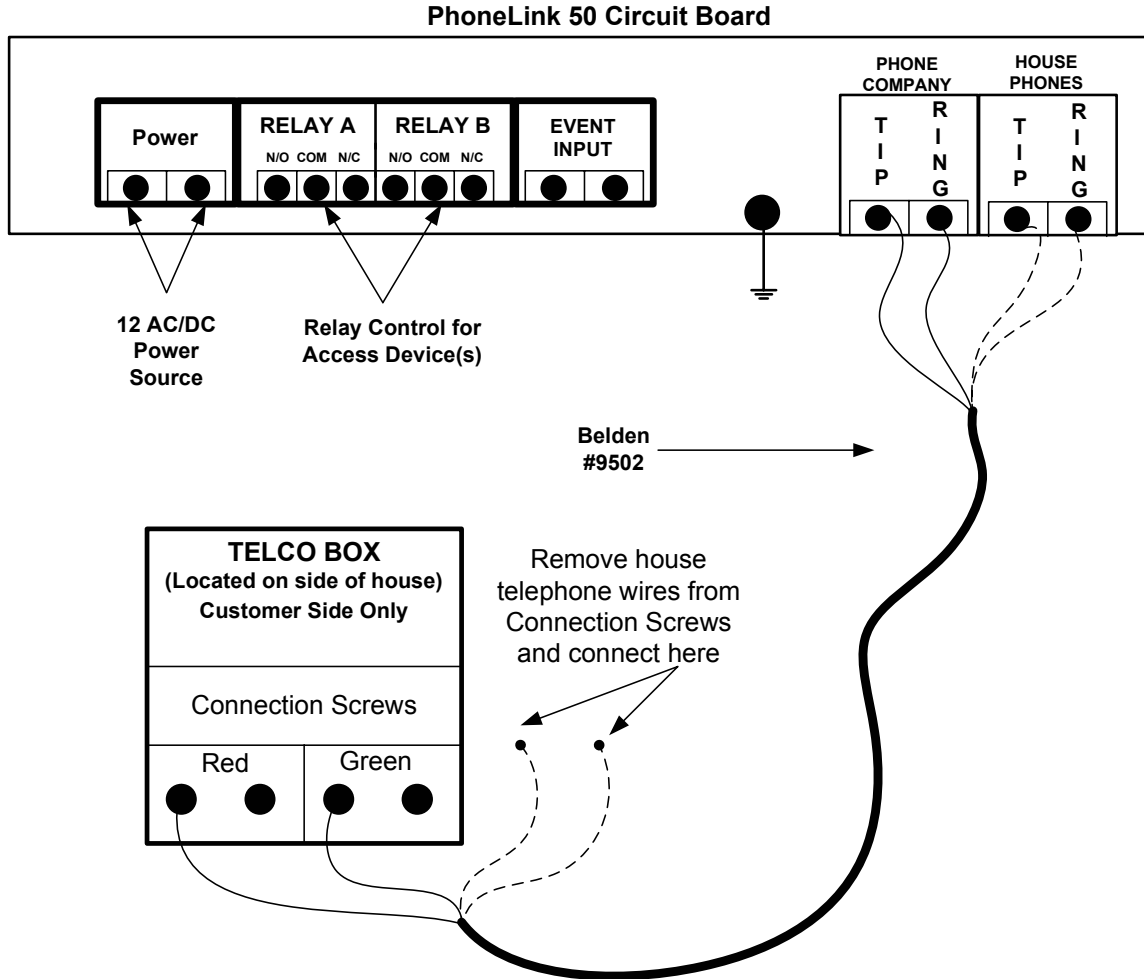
PhoneLink 50 Circuit Board

Power

RELAY A
N/O COM N/C

RELAY B
N/O COM N/C

EVENT INPUT

PHONE COMPANY
T I P
R I N G

HOUSE PHONES
T I P
R I N G

12 AC/DC Power Source

Relay Control for Access Device(s)

Belden #9502

TELCO BOX
(Located on side of house)
Customer Side Only

Connection Screws

Red

Green

Remove house telephone wires from Connection Screws and connect here